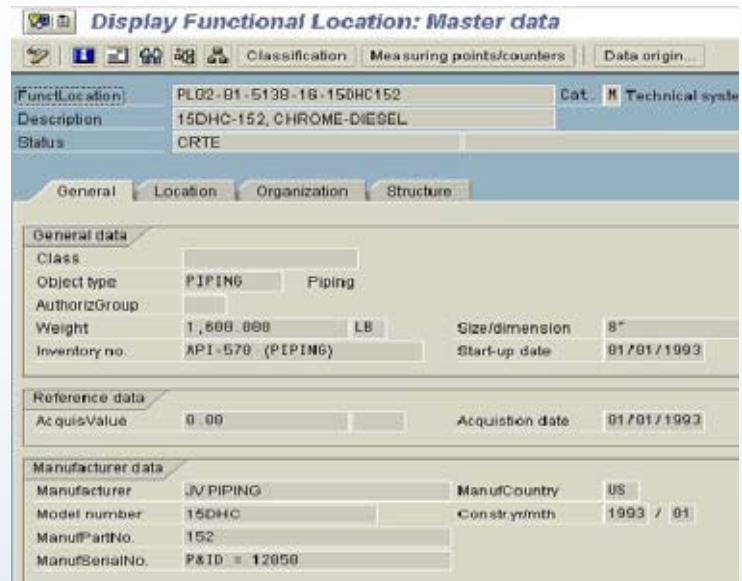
Display Functional Location: Master data

Classification Measuring points/counters Data origin...

FunctLocation PL02-01-5130-16-15DHC152 Cat. M Technical syste

Description 15DHC-152, CHROME-DIESEL

Status CRTE

General Location Organization Structure

General data

Class

Object type PIPING Piping

AuthorizGroup

Weight 1,000.000 LB Size/dimension 8"

Inventory no. API-570 (PIPING) Start-up date 01/01/1993

Reference data

AcquisValue 0.00 Acquistion date 01/01/1993

Manufacturer data

Manufacturer JV PIPING ManufCountry US

Model number 15DHC Constr.yr/mth 1993 / 01

ManufPartNo. 152

ManufSerialNo. P&ID = 12050